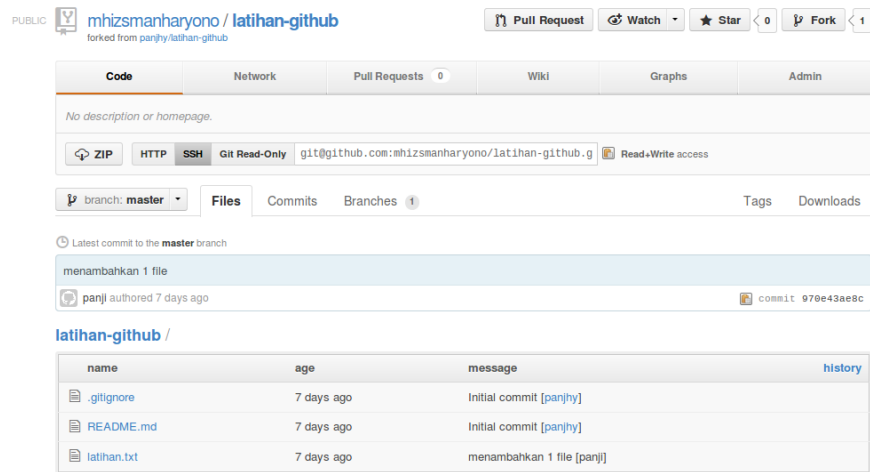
PUBLIC mhizsmanharyono / latihan-github
forked from panjhy/latihan-github

Pull Request Watch Star 0 Fork 1

Code Network Pull Requests 0 Wiki Graphs Admin

No description or homepage.

ZIP HTTP SSH Git Read-Only git@github.com:mhizsmanharyono/latihan-github.g Read+Write access

branch: master Files Commits Branches 1 Tags Downloads

Latest commit to the master branch

menambahkan 1 file

panji authored 7 days ago commit 970e43ae8c

latihan-github /

| name | age | message | history |
|---|---|---|---|
| .gitignore | 7 days ago | Initial commit [panjhy] | |
| README.md | 7 days ago | Initial commit [panjhy] | |
| latihan.txt | 7 days ago | menambahkan 1 file [panji] | |